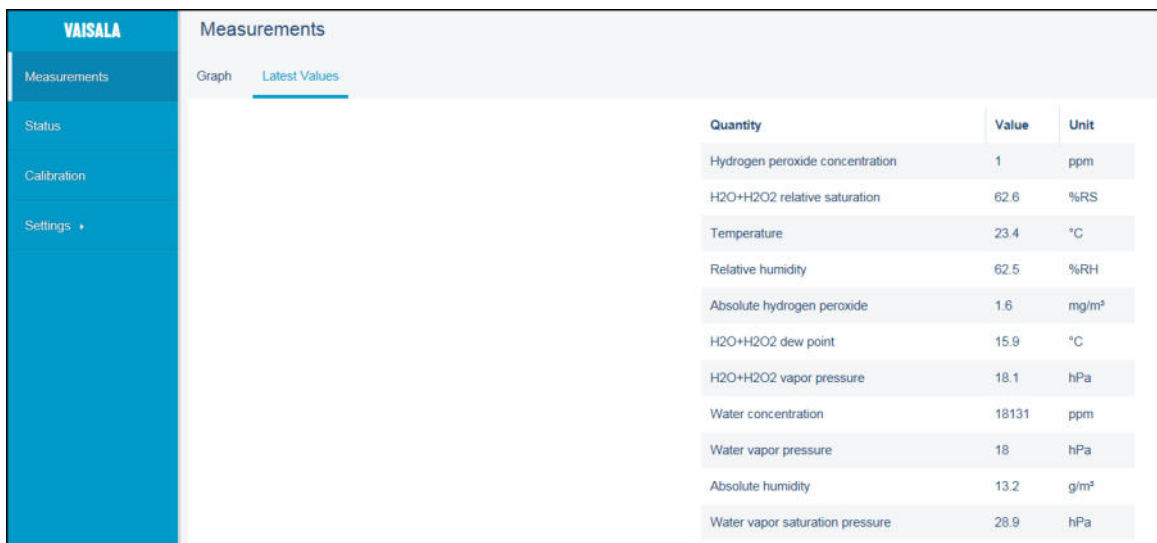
VAISALA

Measurements

Status

Calibration

Settings ▸

Measurements

Graph

Latest Values

| Quantity | Value | Unit |
|---|---|---|
| Hydrogen peroxide concentration | 1 | ppm |
| H2O+H2O2 relative saturation | 62.6 | %RS |
| Temperature | 23.4 | °C |
| Relative humidity | 62.5 | %RH |
| Absolute hydrogen peroxide | 1.6 | mg/m³ |
| H2O+H2O2 dew point | 15.9 | °C |
| H2O+H2O2 vapor pressure | 18.1 | hPa |
| Water concentration | 18131 | ppm |
| Water vapor pressure | 18 | hPa |
| Absolute humidity | 13.2 | g/m³ |
| Water vapor saturation pressure | 28.9 | hPa |